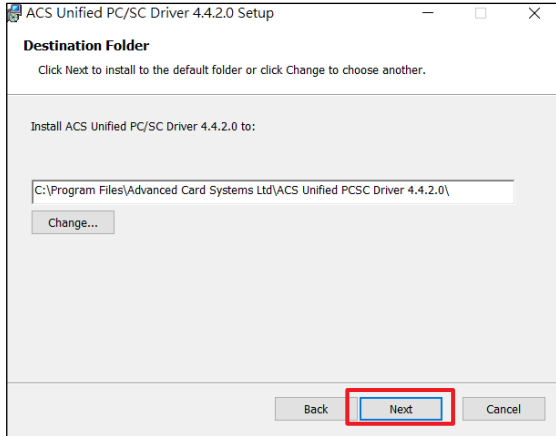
ACS Unified PC/SC Driver 4.4.2.0 Setup

Destination Folder

Click Next to install to the default folder or click Change to choose another.

Install ACS Unified PC/SC Driver 4.4.2.0 to:

C:\Program Files\Advanced Card Systems Ltd\ACS Unified PCSC Driver 4.4.2.0\

Change...

Back

Next

Cancel